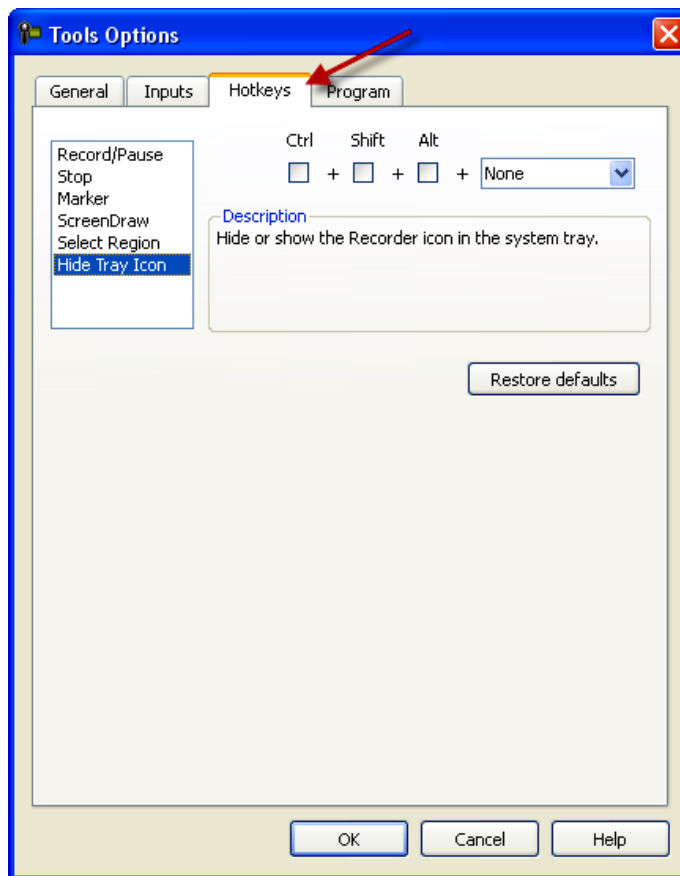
Tools Options

General | Inputs | Hotkeys | Program

Record/Pause
Stop
Marker
ScreenDraw
Select Region
Hide Tray Icon

Ctrl + Shift + Alt + None

Description
Hide or show the Recorder icon in the system tray.

Restore defaults

OK | Cancel | Help